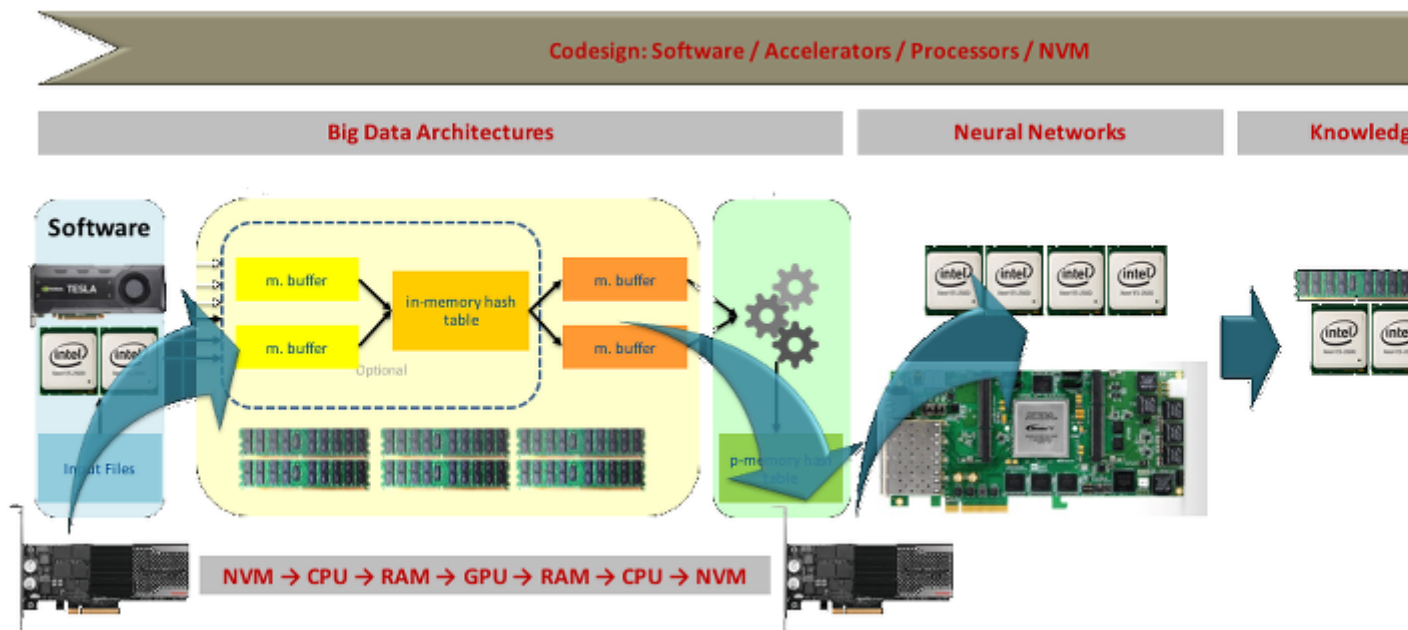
Codesign: Software / Accelerators / Processors / NVM

Big Data Architectures

Neural Networks

Knowledg

Software

TESLA

intel

intel

Input Files

m. buffer

m. buffer

in-memory hash table

Optional

m. buffer

m. buffer

p-memory hash table

intel

intel

intel

intel

intel

intel

NVM → CPU → RAM → GPU → RAM → CPU → NVM